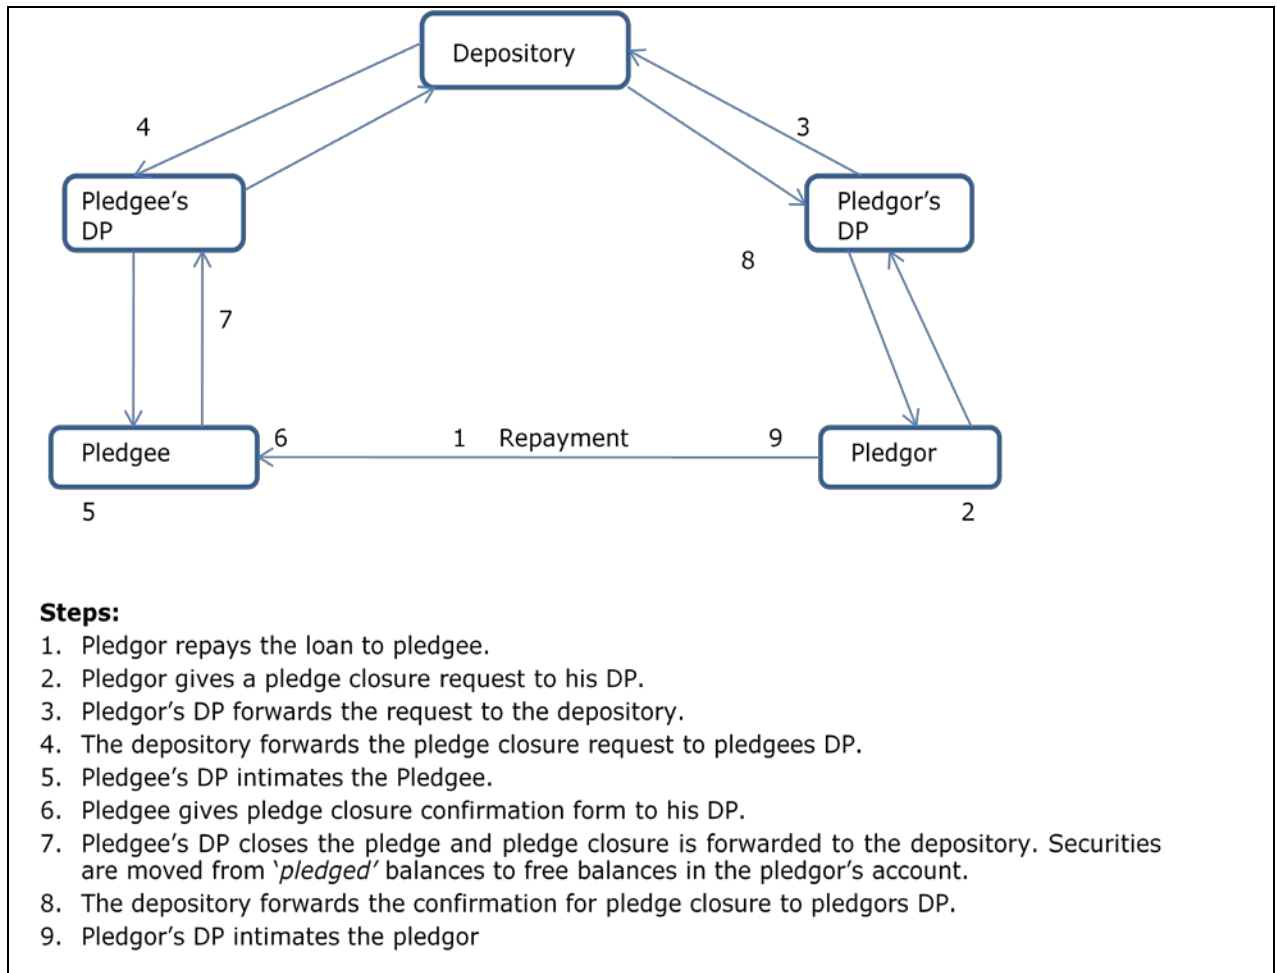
Depository

4

3

Pledgee's DP

Pledgor's DP

8

7

Pledgee

6

1 Repayment

9

Pledgor

5

2

**Steps:**

1. Pledgor repays the loan to pledgee.
2. Pledgor gives a pledge closure request to his DP.
3. Pledgor's DP forwards the request to the depository.
4. The depository forwards the pledge closure request to pledgees DP.
5. Pledgee's DP intimates the Pledgee.
6. Pledgee gives pledge closure confirmation form to his DP.
7. Pledgee's DP closes the pledge and pledge closure is forwarded to the depository. Securities are moved from '*pledged*' balances to free balances in the pledgor's account.
8. The depository forwards the confirmation for pledge closure to pledgors DP.
9. Pledgor's DP intimates the pledgor